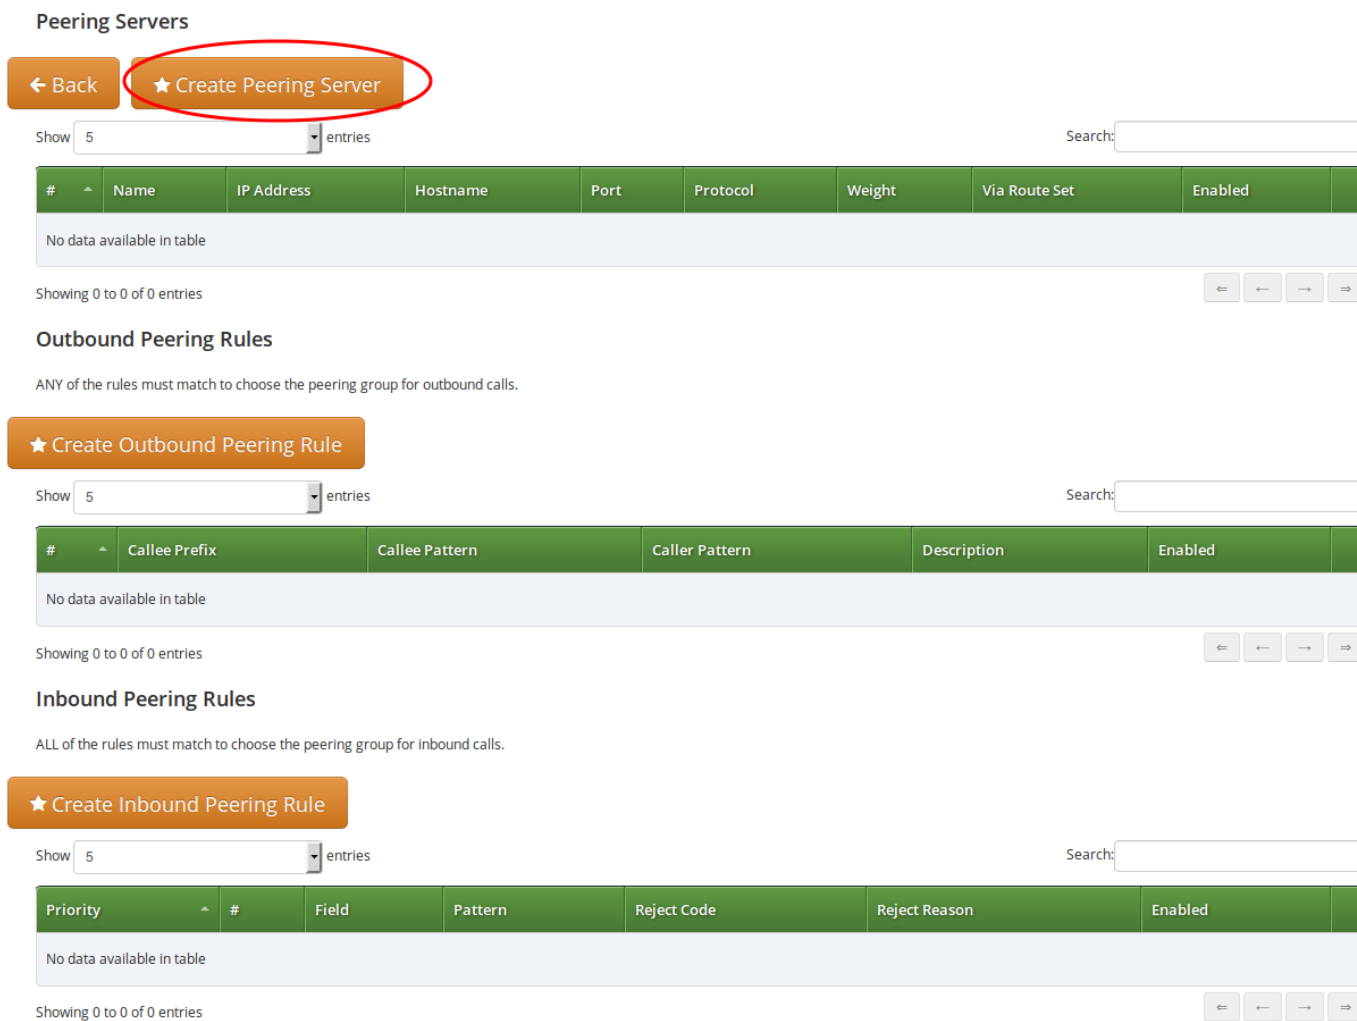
Peering Servers

Back   Create Peering Server

Show 5 entries   Search:

| # | Name | IP Address | Hostname | Port | Protocol | Weight | Via Route Set | Enabled |
|---|---|---|---|---|---|---|---|---|
| No data available in table | | | | | | | | |

Showing 0 to 0 of 0 entries

⇐ ← → ⇒

Outbound Peering Rules

ANY of the rules must match to choose the peering group for outbound calls.

Create Outbound Peering Rule

Show 5 entries   Search:

| # | Callee Prefix | Callee Pattern | Caller Pattern | Description | Enabled |
|---|---|---|---|---|---|
| No data available in table | | | | | |

Showing 0 to 0 of 0 entries

⇐ ← → ⇒

Inbound Peering Rules

ALL of the rules must match to choose the peering group for inbound calls.

Create Inbound Peering Rule

Show 5 entries   Search:

| Priority | # | Field | Pattern | Reject Code | Reject Reason | Enabled |
|---|---|---|---|---|---|---|
| No data available in table | | | | | | |

Showing 0 to 0 of 0 entries

⇐ ← → ⇒